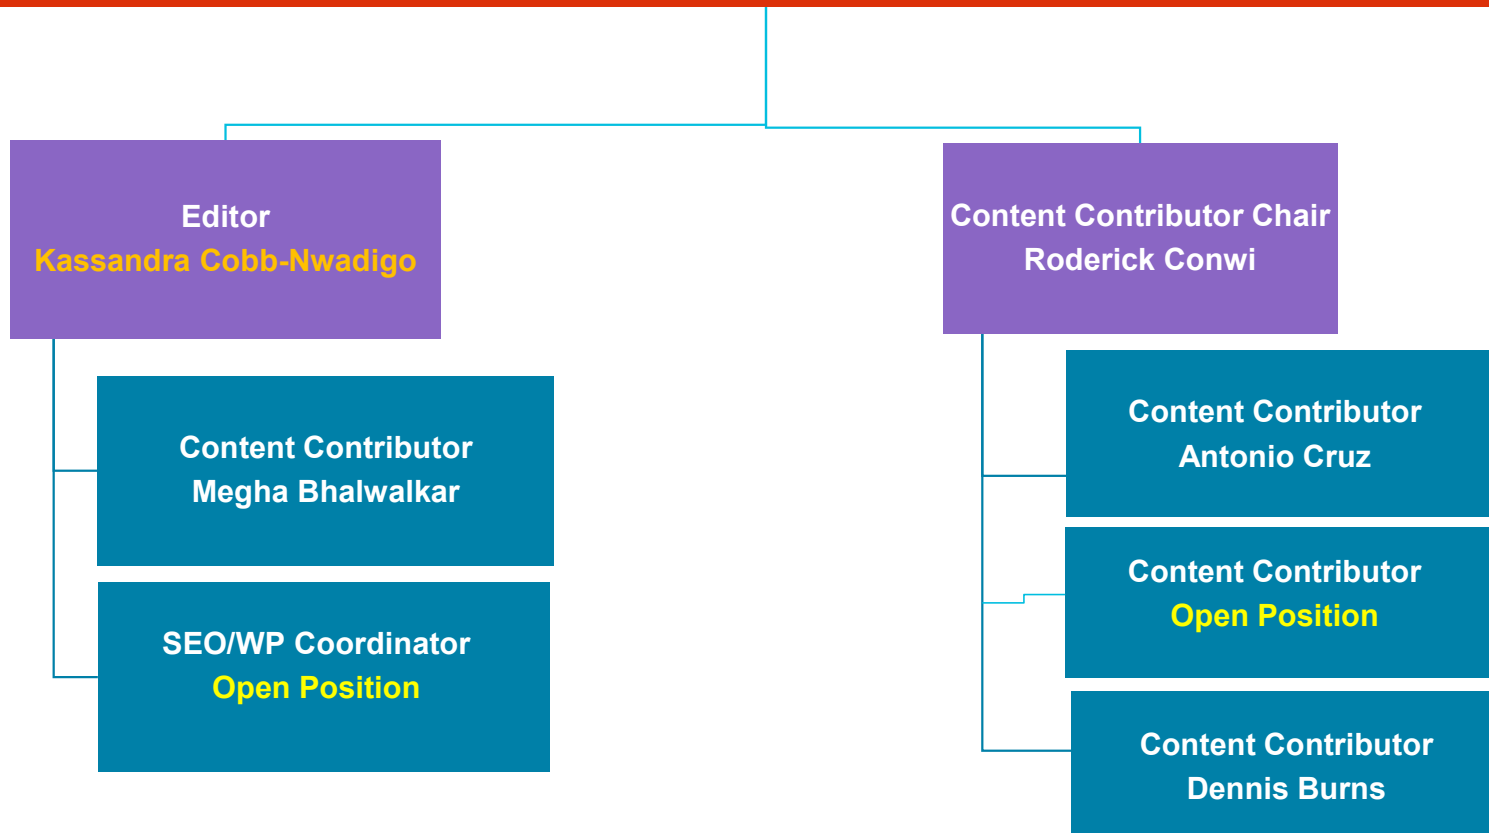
Editor
Kassandra Cobb-Nwadigo

Content Contributor
Megha Bhalwalkar

SEO/WP Coordinator
Open Position

Content Contributor Chair
Roderick Conwi

Content Contributor
Antonio Cruz

Content Contributor
Open Position

Content Contributor
Dennis Burns